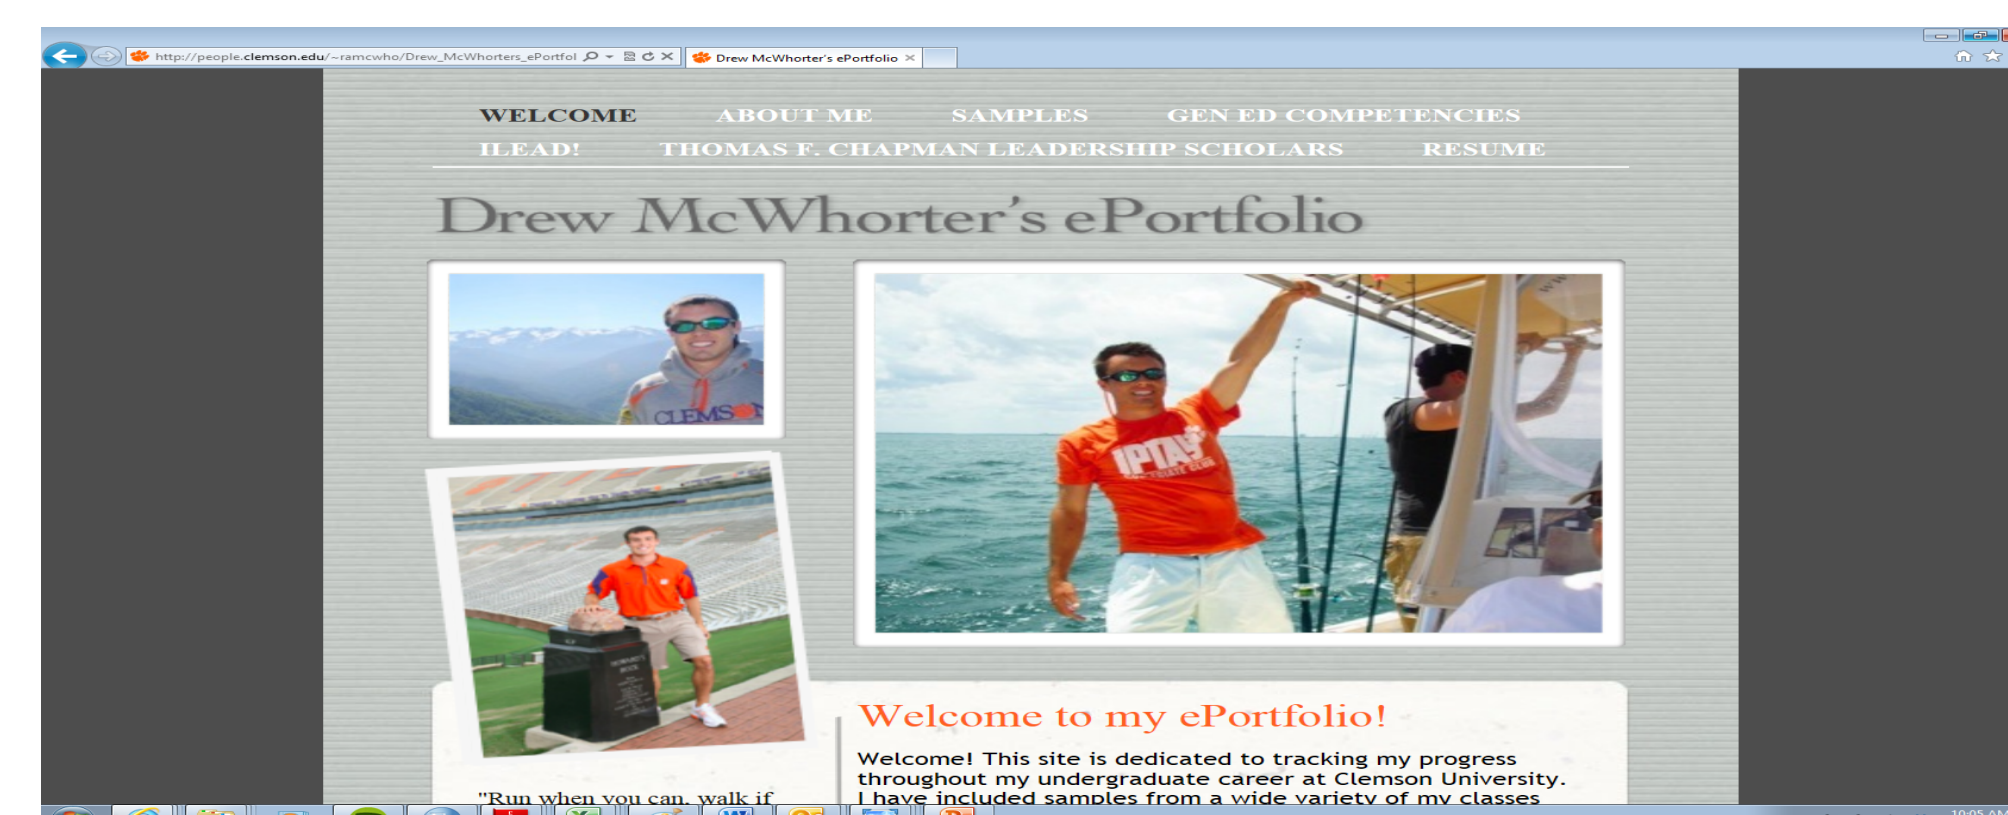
http://people.clemson.edu/~ramcwho/Drew_McWhorters_ePortfol

Drew McWhorter's ePortfolio ×

WELCOME ABOUT ME SAMPLES GEN ED COMPETENCIES

ILEAD! THOMAS F. CHAPMAN LEADERSHIP SCHOLARS RESUME

Drew McWhorter's ePortfolio

CLEMSON

IPTAY

Welcome to my ePortfolio!

Welcome! This site is dedicated to tracking my progress throughout my undergraduate career at Clemson University. I have included samples from a wide variety of my classes

"Run when you can, walk if